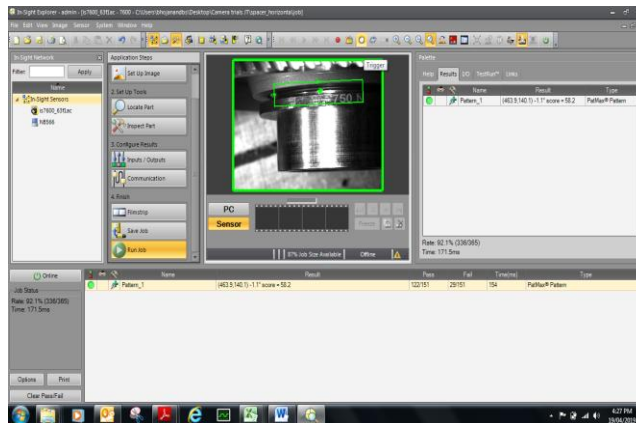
In-Sight Explorer - admin - [is7800_63f1ac - 7800 - C:\Users\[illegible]\Desktop\Camera trials IT\spacer_horizontal.job]

File Edit View Image Sensor System Window Help

In-Sight Network

Filter: Apply

Name

In-Sight Sensors

is7800_63f1ac

MES66

Application Steps

1.Start

Set Up Image

2.Set Up Tools

Locate Part

Inspect Part

3.Configure Results

Inputs / Outputs

Communication

4.Finish

Filmstrip

Save Job

Run Job

Trigger

750

PC

Sensor

67% Job Size Available

Offline

Palette

Help Results I/O TestRun™ Links

Name

Result

Type

Pattern_1

(463.9,140.1) -1.1° score = 58.2

PatMax® Pattern

Rate: 82.1% (338/365)

Time: 171.5ms

Online

Job Status

Rate: 82.1% (338/365)

Time: 171.5ms

| | Name | Result | Pass | Fail | Time(ms) | Type |
|---|---|---|---|---|---|---|
| | Pattern_1 | (463.9,140.1) -1.1° score = 58.2 | 122/151 | 29/151 | 154 | PatMax® Pattern |

Options

Print

Clear Pass/Fail

4:27 PM

15/04/2016